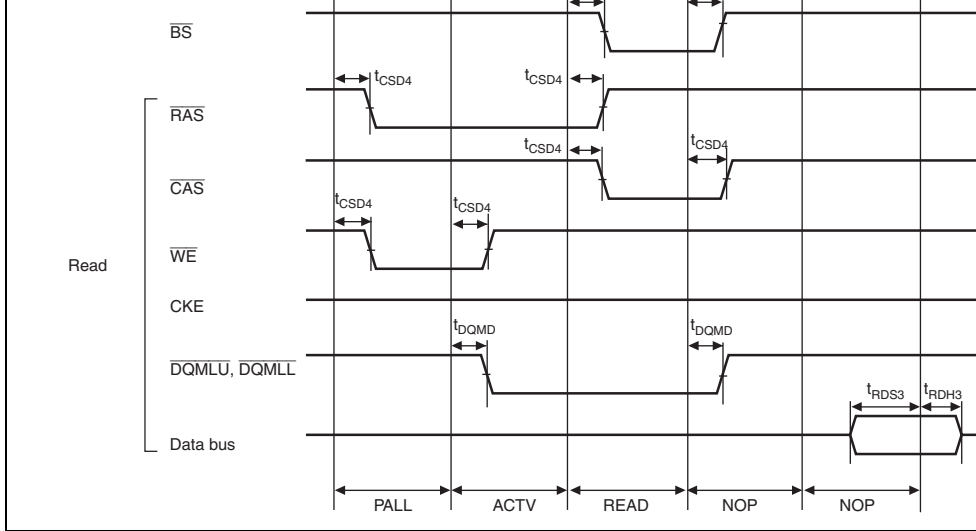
$\overline{BS}$

$t_{CSD4}$

$t_{CSD4}$

$\overline{RAS}$

$t_{CSD4}$

$t_{CSD4}$

$\overline{CAS}$

$t_{CSD4}$

$t_{CSD4}$

Read

$\overline{WE}$

CKE

$t_{DQMD}$

$t_{DQMD}$

$\overline{DQMLU}$, $\overline{DQMLL}$

$t_{RDS3}$

$t_{RDH3}$

Data bus

PALL

ACTV

READ

NOP

NOP